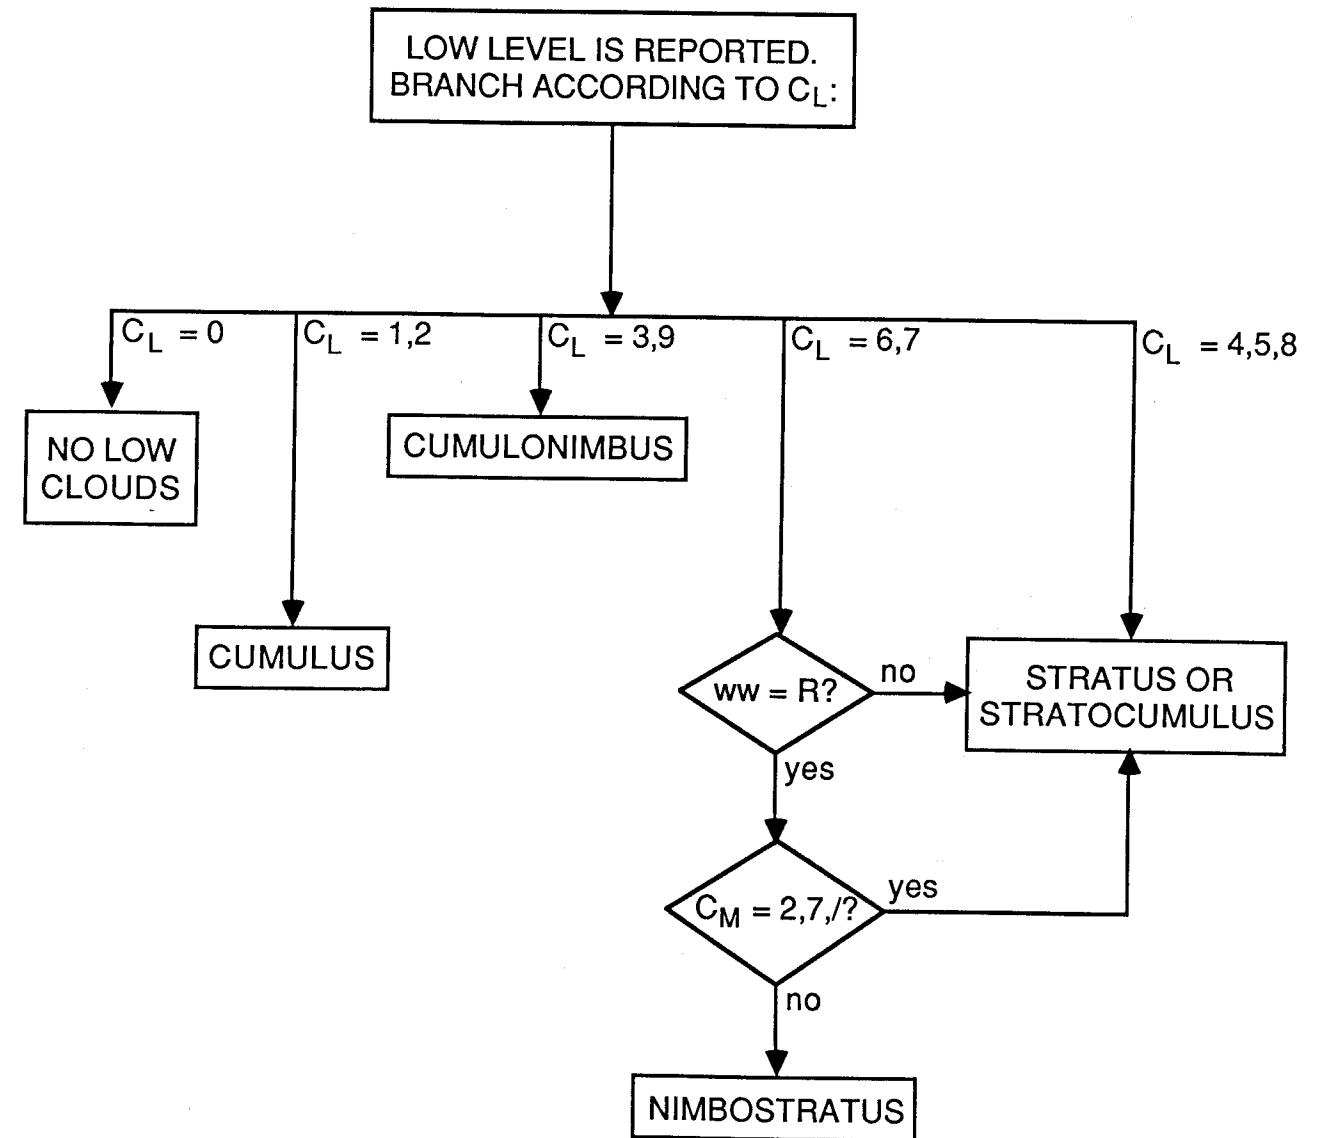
LOW LEVEL IS REPORTED. BRANCH ACCORDING TO $C_L$:

$C_L = 0$

NO LOW CLOUDS

$C_L = 1,2$

CUMULUS

$C_L = 3,9$

CUMULONIMBUS

$C_L = 6,7$

ww = R?

no

yes

$C_M = 2,7,/?$

yes

no

NIMBOSTRATUS

$C_L = 4,5,8$

STRATUS OR STRATOCUMULUS